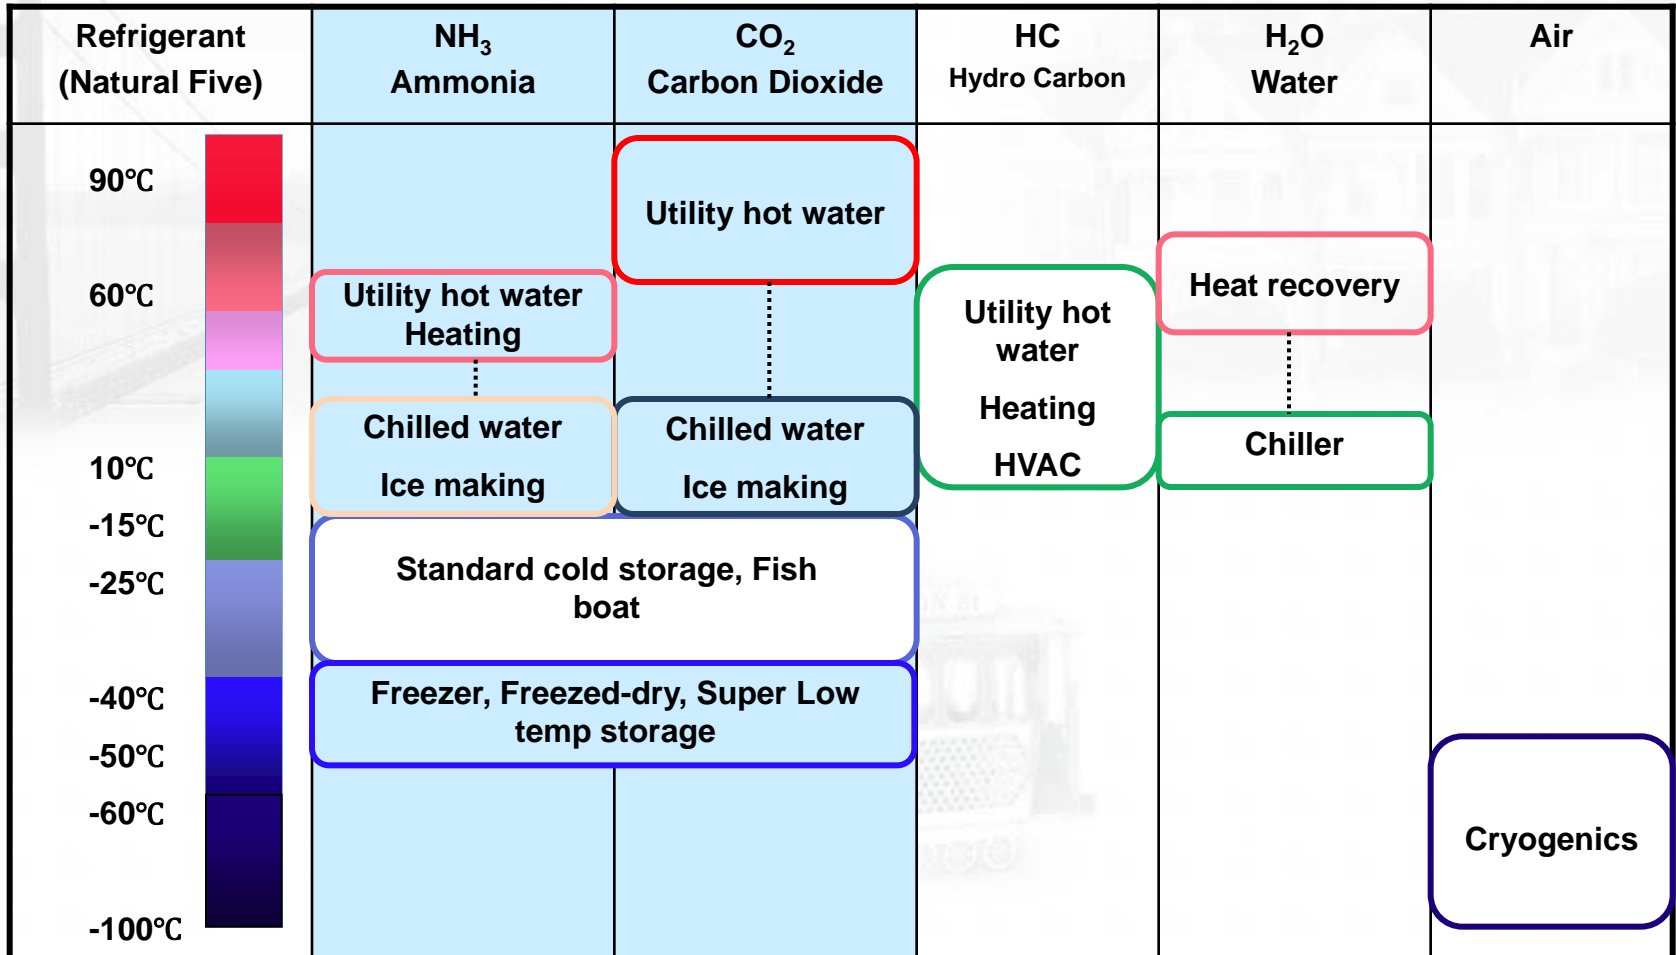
| Refrigerant (Natural Five) | $NH_3$ Ammonia | $CO_2$ Carbon Dioxide | HC Hydro Carbon | $H_2O$ Water | Air |
|---|---|---|---|---|---|

90℃

60℃

10℃

-15℃

-25℃

-40℃

-50℃

-60℃

-100℃

Utility hot water

Utility hot water
Heating

Utility hot water

Heating

HVAC

Heat recovery

Chilled water

Ice making

Chilled water

Ice making

Chiller

Standard cold storage, Fish boat

Freezer, Freezed-dry, Super Low temp storage

Cryogenics